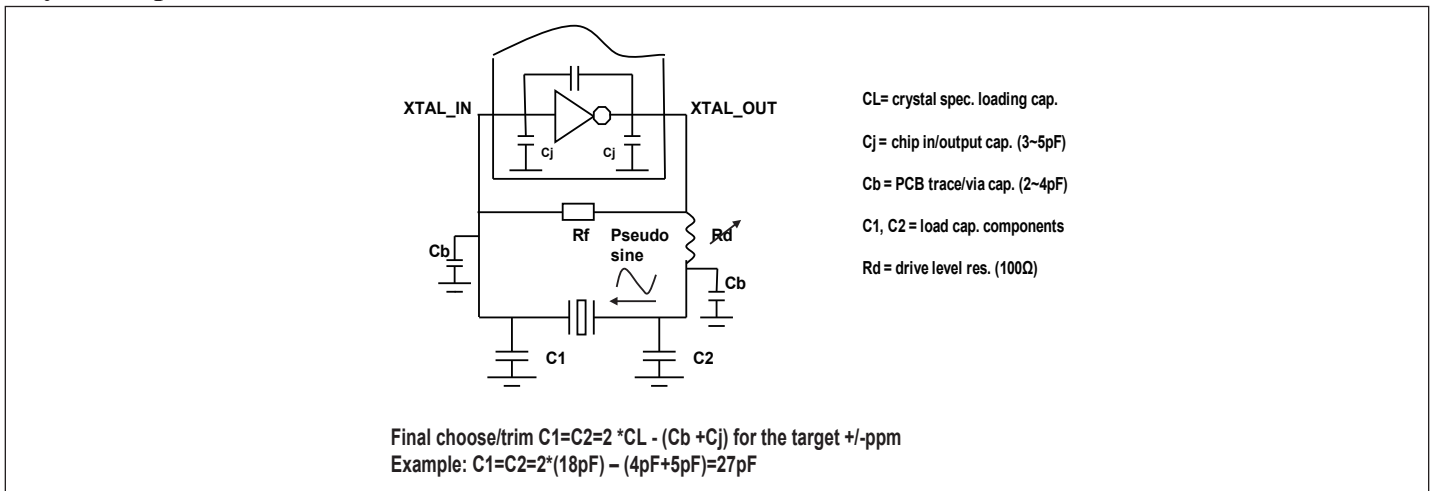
XTAL_IN

XTAL_OUT

Cj

Cj

Rf

Pseudo sine

Rd

Cb

Cb

C1

C2

CL= crystal spec. loading cap.

Cj = chip in/output cap. (3~5pF)

Cb = PCB trace/via cap. (2~4pF)

C1, C2 = load cap. components

Rd = drive level res. (100Ω)

Final choose/trim C1=C2=2 *CL - (Cb +Cj) for the target +/-ppm
Example: C1=C2=2*(18pF) – (4pF+5pF)=27pF